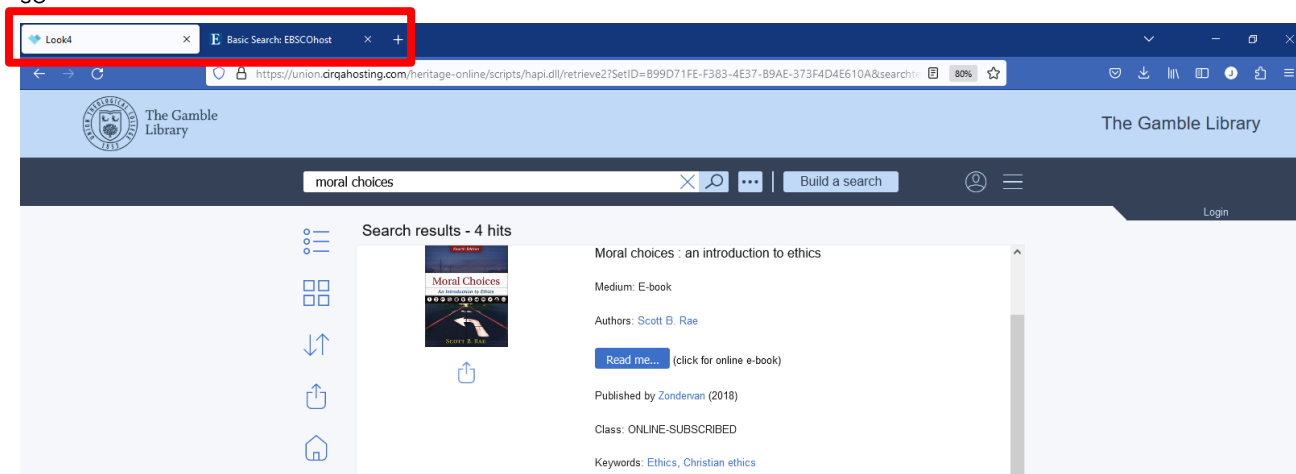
Look4
Basic Search: EBSCOhost
https://union.cirqahosting.com/heritage-online/scripts/hapi.dll/retrieve2?SetID=B99D71FE-F383-4E37-B9AE-373F4D4E610A&searchte
80%

The Gamble Library
The Gamble Library

moral choices
Build a search
Login

Search results - 4 hits

Moral Choices
An Introduction to Ethics
Scott B. Rae

Moral choices : an introduction to ethics

Medium: E-book

Authors: Scott B. Rae

Read me... (click for online e-book)

Published by Zondervan (2018)

Class: ONLINE-SUBSCRIBED

Keywords: Ethics, Christian ethics